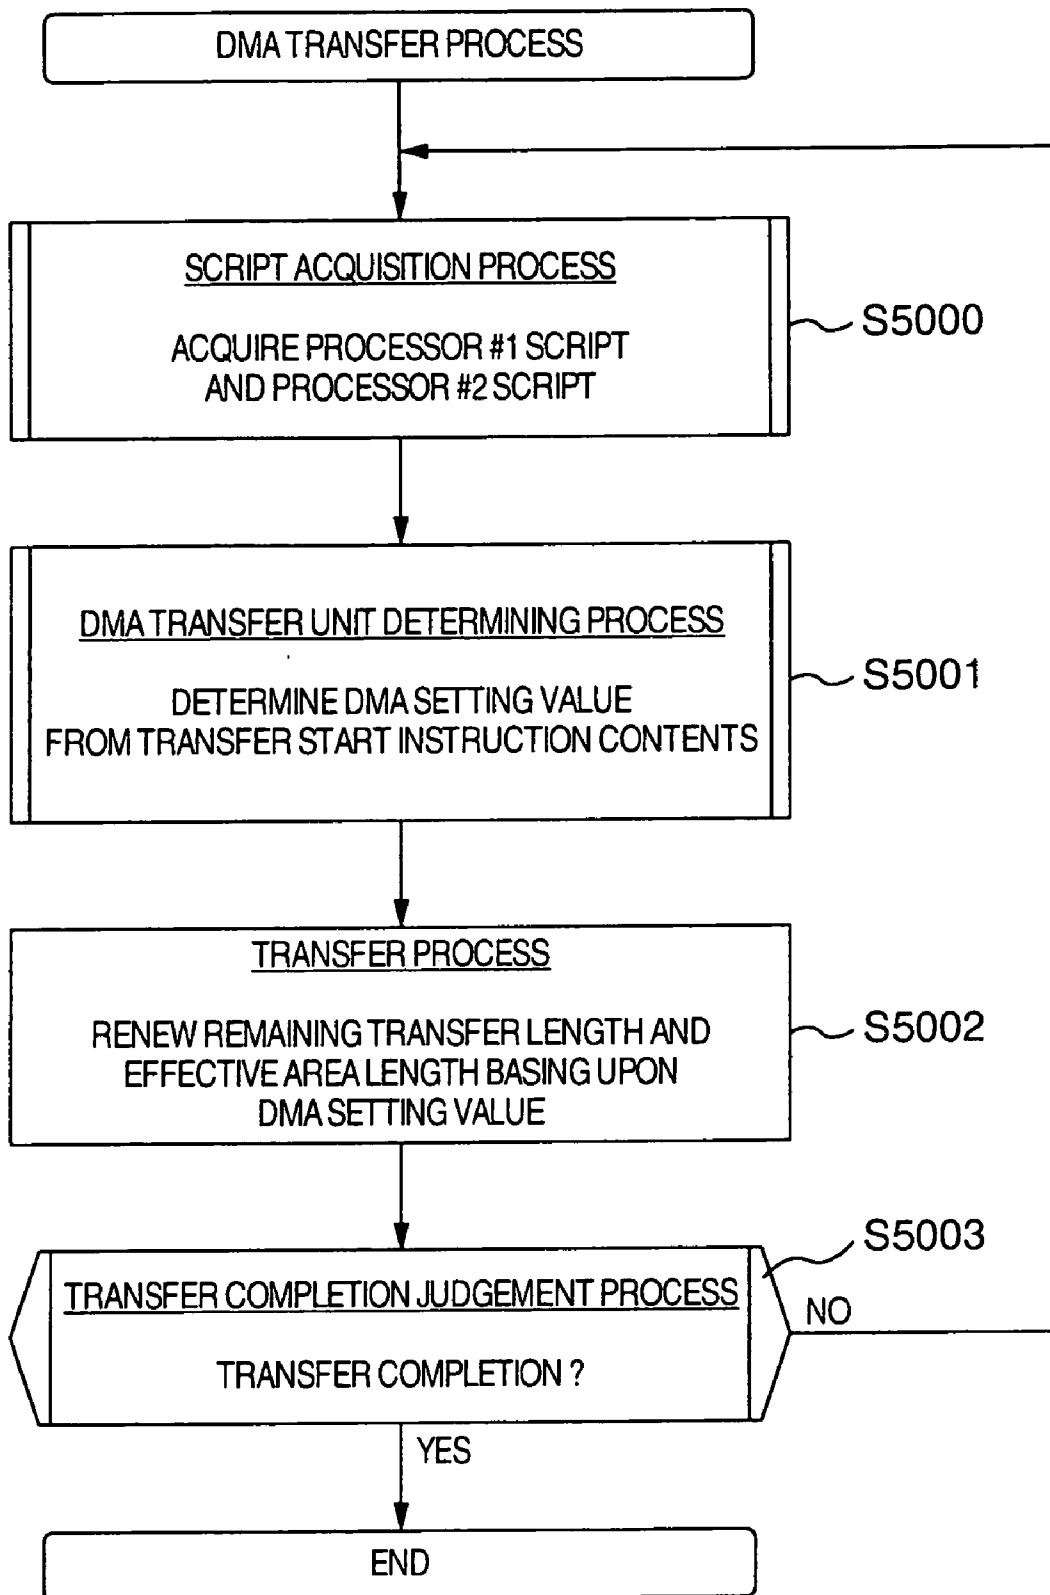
DMA TRANSFER PROCESS

SCRIPT ACQUISITION PROCESS

ACQUIRE PROCESSOR #1 SCRIPT AND PROCESSOR #2 SCRIPT

S5000

DMA TRANSFER UNIT DETERMINING PROCESS

DETERMINE DMA SETTING VALUE FROM TRANSFER START INSTRUCTION CONTENTS

S5001

TRANSFER PROCESS

RENEW REMAINING TRANSFER LENGTH AND EFFECTIVE AREA LENGTH BASING UPON DMA SETTING VALUE

S5002

S5003

TRANSFER COMPLETION JUDGEMENT PROCESS

TRANSFER COMPLETION ?

NO

YES

END